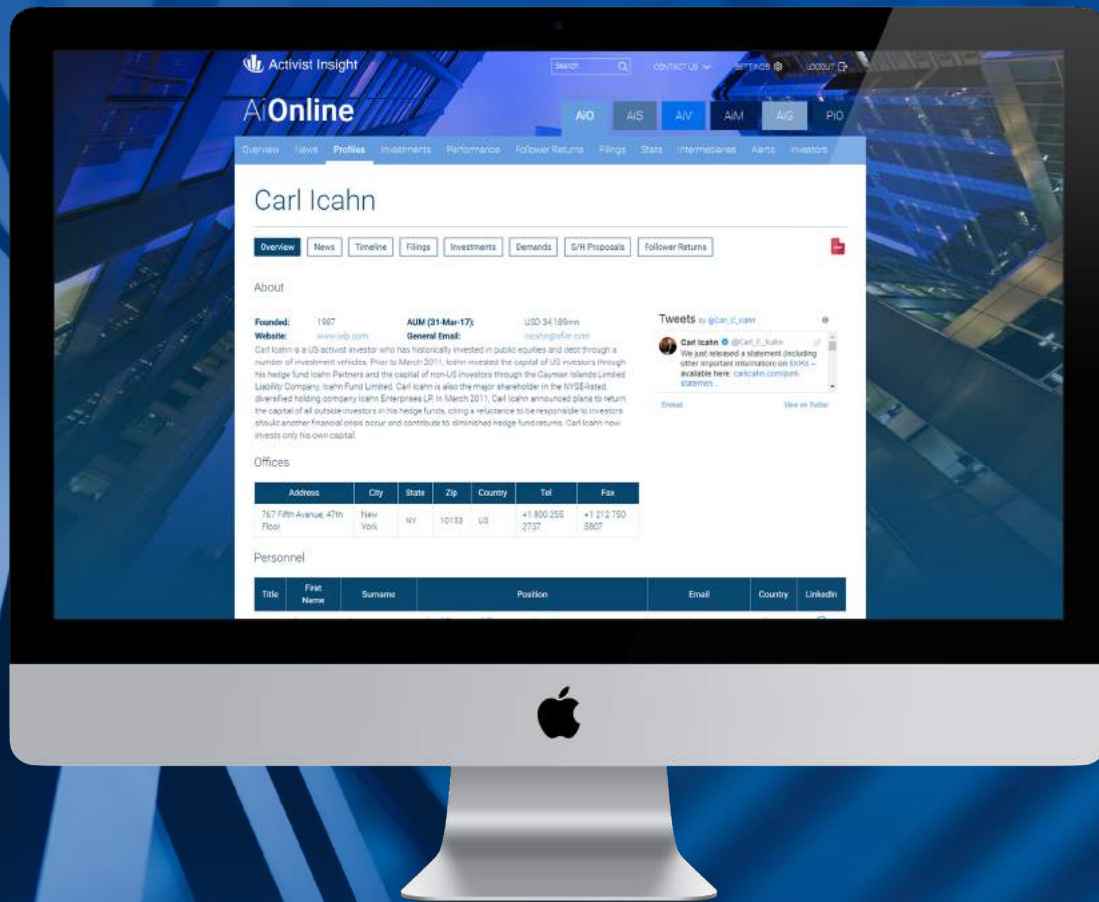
Activist Insight

Search

CONTACT US

SETTINGS

LOGOUT

AiOnline

AiO AiS AiV AiM AiG PiO

Overview News Profiles Investments Performance Follower Returns Filings Stats Intermediaries Alerts Investors

Carl Icahn

Overview News Timeline Filings Investments Demands S/H Proposals Follower Returns

About

Founded: 1987 AUM (31-Mar-17): USD 34,189mn
Website: www.ielp.com General Email: cicahn@sfire.com

Carl Icahn is a US activist investor who has historically invested in public equities and debt through a number of investment vehicles. Prior to March 2011, Icahn invested the capital of US investors through his hedge fund Icahn Partners and the capital of non-US investors through the Cayman Islands Limited Liability Company, Icahn Fund Limited. Carl Icahn is also the major shareholder in the NYSE-listed, diversified holding company Icahn Enterprises LP. In March 2011, Carl Icahn announced plans to return the capital of all outside investors in his hedge funds, citing a reluctance to be responsible to investors should another financial crisis occur and contribute to diminished hedge fund returns. Carl Icahn now invests only his own capital.

Tweets by @Carl_C_Icahn

Carl Icahn @Carl_C_Icahn
We just released a statement (including other important information on $XRX – available here: carlicahn.com/joint-statemen...

Embed View on Twitter

Offices

| Address | City | State | Zip | Country | Tel | Fax |
|---|---|---|---|---|---|---|
| 767 Fifth Avenue, 47th Floor | New York | NY | 10153 | US | +1 800 255 2737 | +1 212 750 5807 |

Personnel

| Title | First Name | Surname | Position | Email | Country | LinkedIn |
|---|---|---|---|---|---|---|